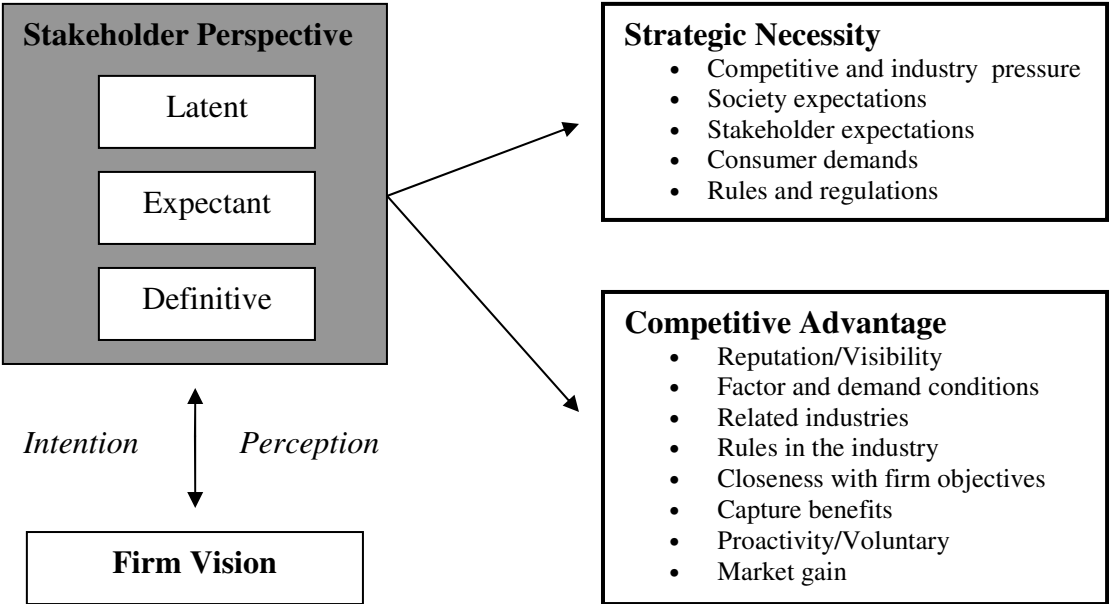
Stakeholder Perspective

Latent

Expectant

Definitive

Intention

Perception

Firm Vision

Strategic Necessity
- Competitive and industry pressure
- Society expectations
- Stakeholder expectations
- Consumer demands
- Rules and regulations

Competitive Advantage
- Reputation/Visibility
- Factor and demand conditions
- Related industries
- Rules in the industry
- Closeness with firm objectives
- Capture benefits
- Proactivity/Voluntary
- Market gain